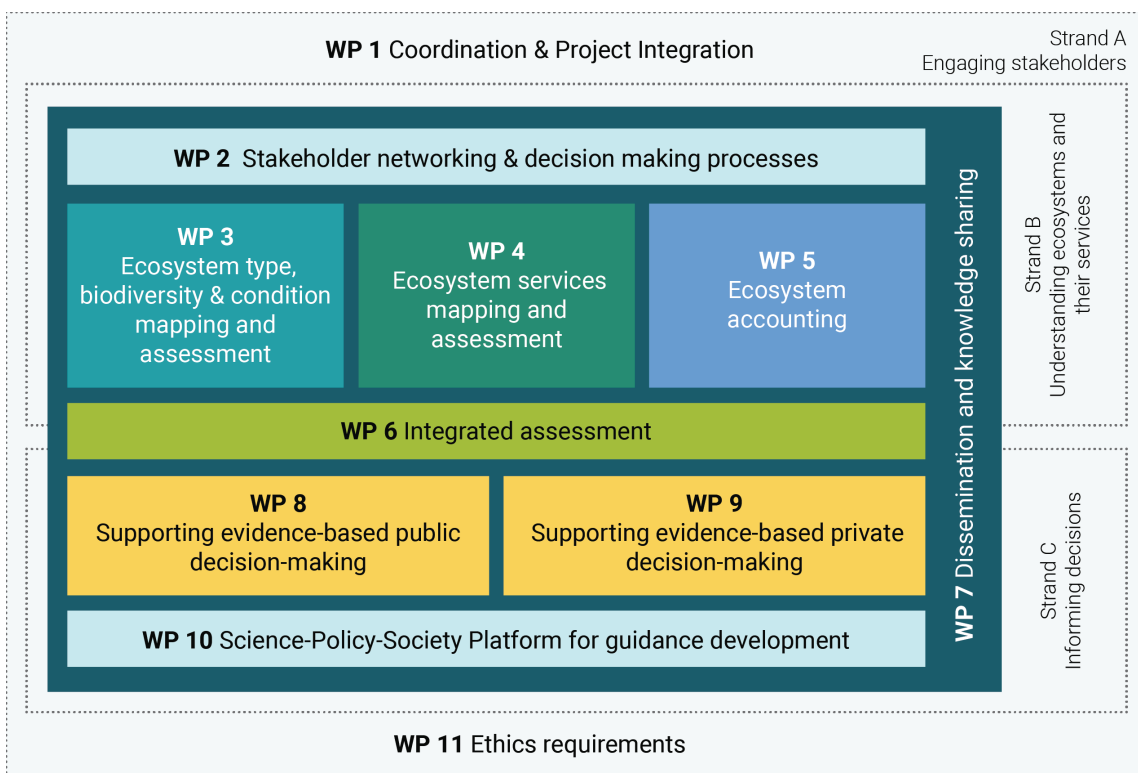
WP 1 Coordination & Project Integration

Strand A
Engaging stakeholders

WP 2 Stakeholder networking & decision making processes

WP 3
Ecosystem type, biodiversity & condition mapping and assessment

WP 4
Ecosystem services mapping and assessment

WP 5
Ecosystem accounting

Strand B
Understanding ecosystems and their services

WP 6 Integrated assessment

WP 8
Supporting evidence-based public decision-making

WP 9
Supporting evidence-based private decision-making

WP 10 Science-Policy-Society Platform for guidance development

WP 7 Dissemination and knowledge sharing

Strand C
Informing decisions

WP 11 Ethics requirements